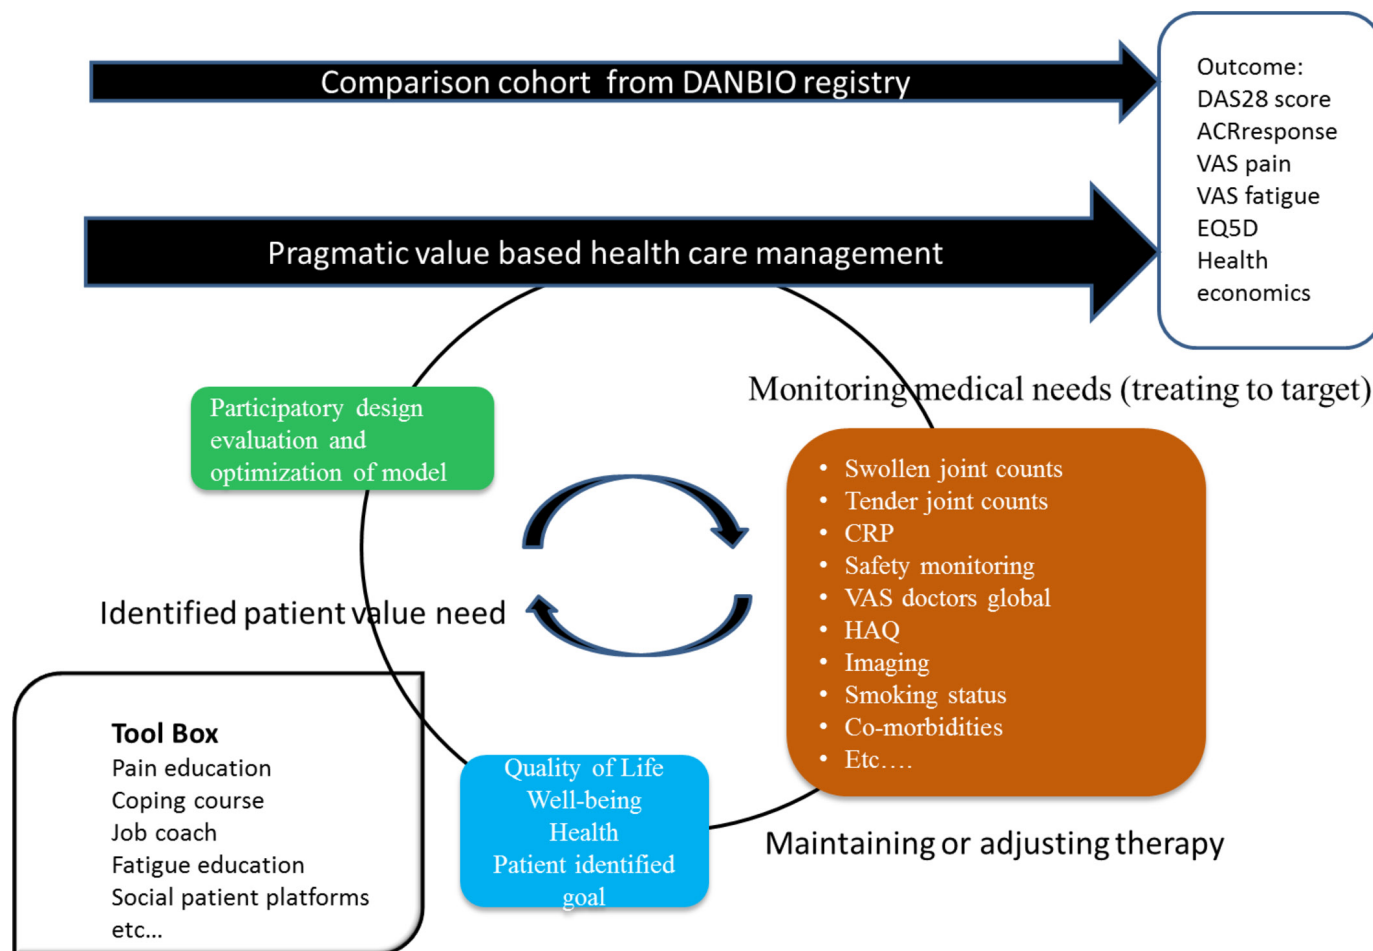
Comparison cohort from DANBIO registry

Outcome:
DAS28 score
ACRresponse
VAS pain
VAS fatigue
EQ5D
Health economics

Pragmatic value based health care management

Participatory design evaluation and optimization of model

Monitoring medical needs (treating to target)

- Swollen joint counts
- Tender joint counts
- CRP
- Safety monitoring
- VAS doctors global
- HAQ
- Imaging
- Smoking status
- Co-morbidities
- Etc….

Identified patient value need

Tool Box
Pain education
Coping course
Job coach
Fatigue education
Social patient platforms
etc…

Quality of Life
Well-being
Health
Patient identified goal

Maintaining or adjusting therapy